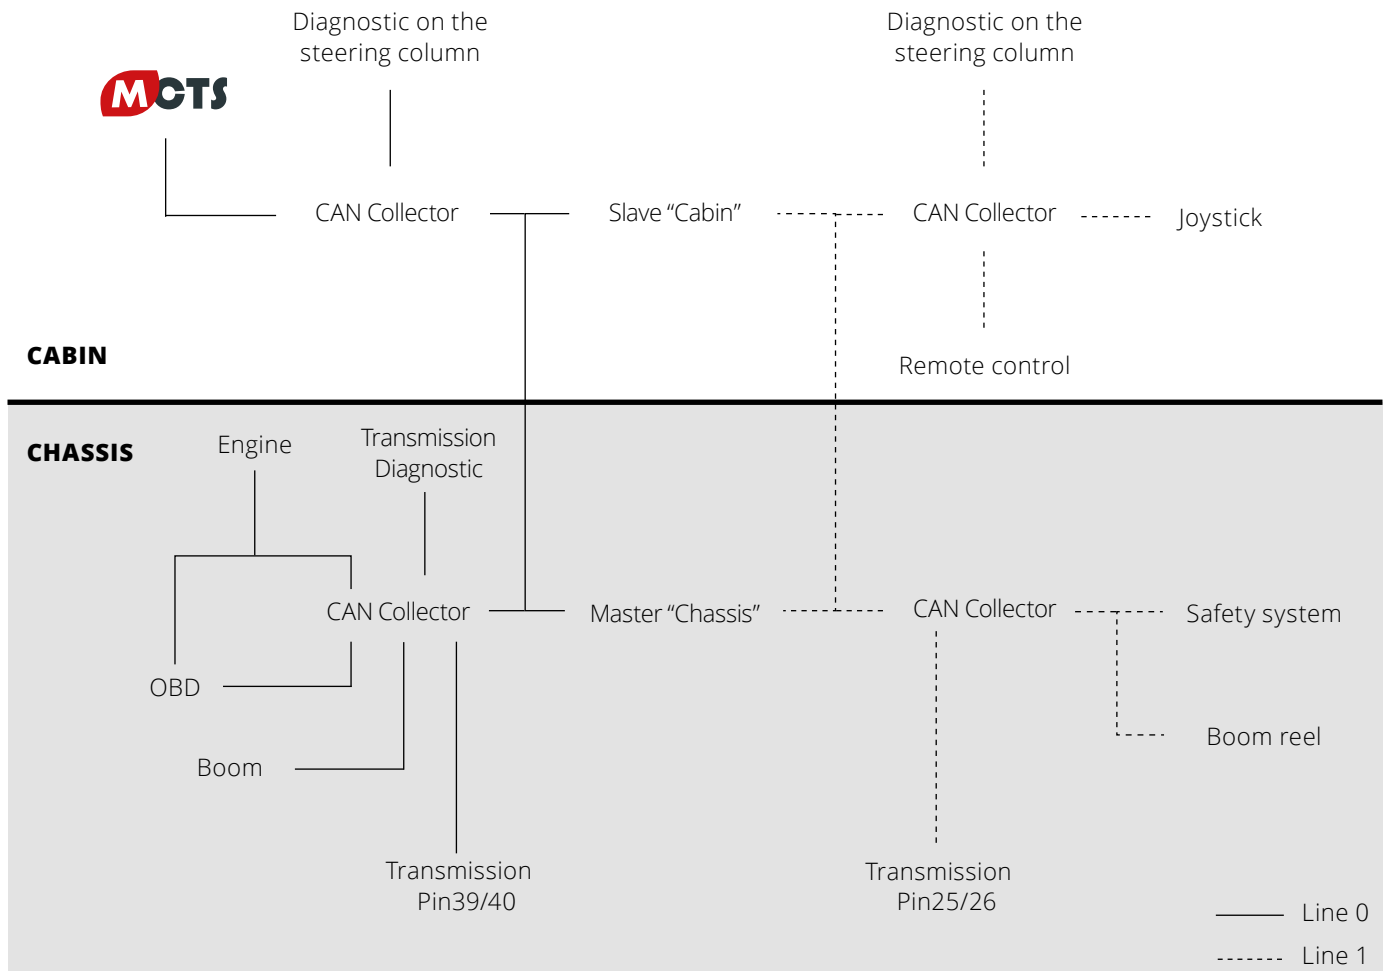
Diagnostic on the steering column

Diagnostic on the steering column

MCTS

CAN Collector

Slave "Cabin"

CAN Collector

Joystick

Remote control

CABIN

CHASSIS

Engine

Transmission Diagnostic

CAN Collector

Master "Chassis"

CAN Collector

Safety system

OBD

Boom reel

Boom

Transmission Pin39/40

Transmission Pin25/26

Line 0

Line 1